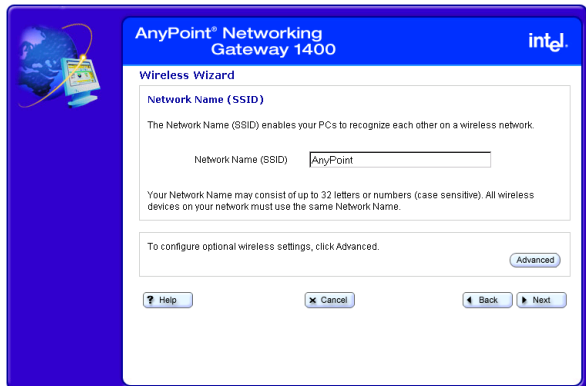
AnyPoint® Networking Gateway 1400

intel.

Wireless Wizard

Network Name (SSID)

The Network Name (SSID) enables your PCs to recognize each other on a wireless network.

Network Name (SSID) AnyPoint

Your Network Name may consist of up to 32 letters or numbers (case sensitive). All wireless devices on your network must use the same Network Name.

To configure optional wireless settings, click Advanced.

Advanced

? Help

× Cancel

◄ Back

► Next